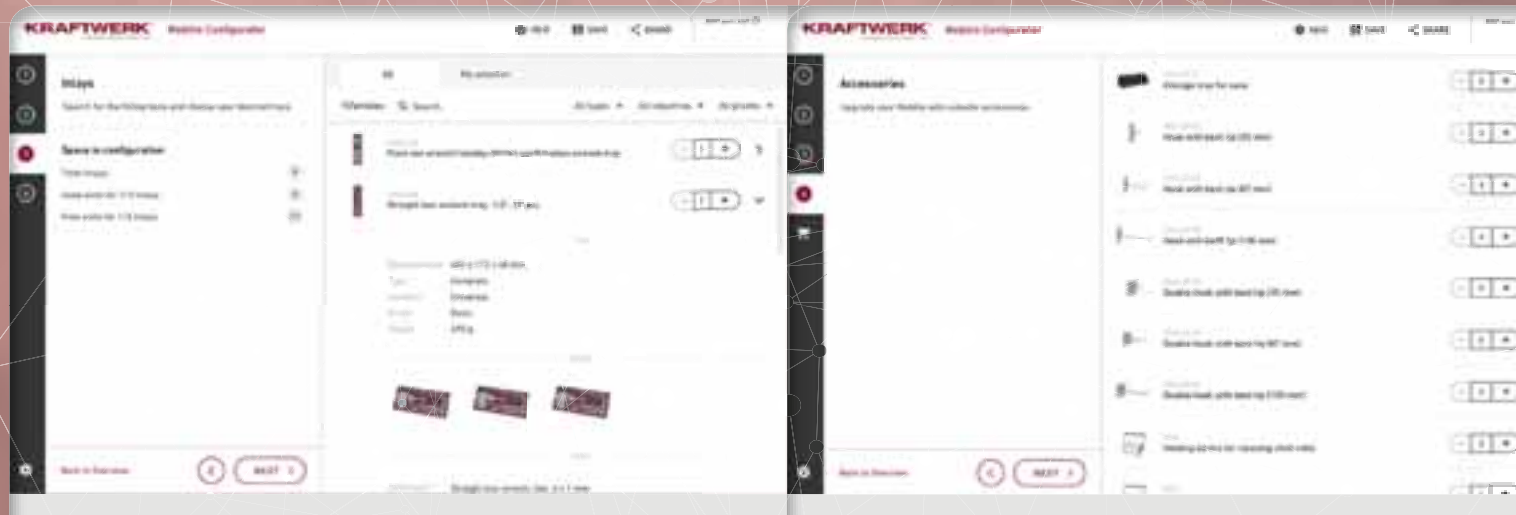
KRAFTWERK Mobilo Configurator

HELP SAVE SHARE

Inlays

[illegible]

Space in configuration

Total inlays

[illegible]

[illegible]

All

My selection

Filter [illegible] Search

All types

All industries

All groups

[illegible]

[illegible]

Back to Overview

NEXT

KRAFTWERK Mobilo Configurator

HELP SAVE SHARE

Accessories

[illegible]

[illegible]

Back to Overview

NEXT